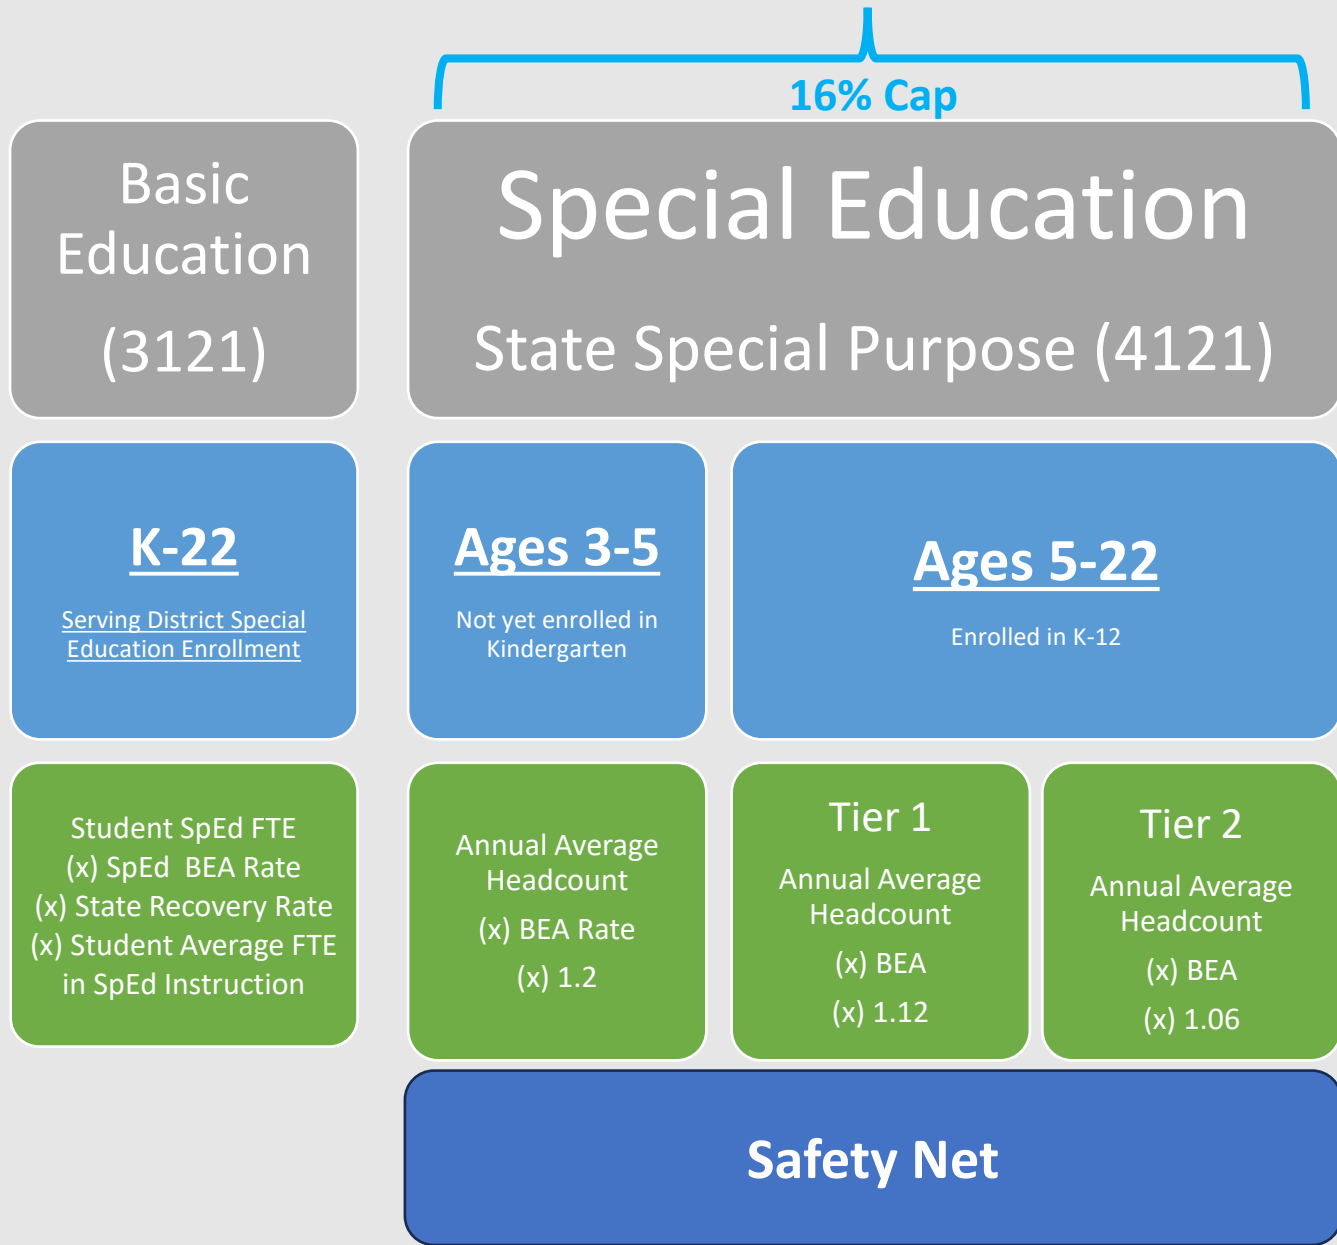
16% Cap

Basic Education (3121)

Special Education

State Special Purpose (4121)

K-22

Serving District Special Education Enrollment

Ages 3-5

Not yet enrolled in Kindergarten

Ages 5-22

Enrolled in K-12

Student SpEd FTE
(x) SpEd BEA Rate
(x) State Recovery Rate
(x) Student Average FTE in SpEd Instruction

Annual Average Headcount
(x) BEA Rate
(x) 1.2

Tier 1

Annual Average Headcount
(x) BEA
(x) 1.12

Tier 2

Annual Average Headcount
(x) BEA
(x) 1.06

Safety Net